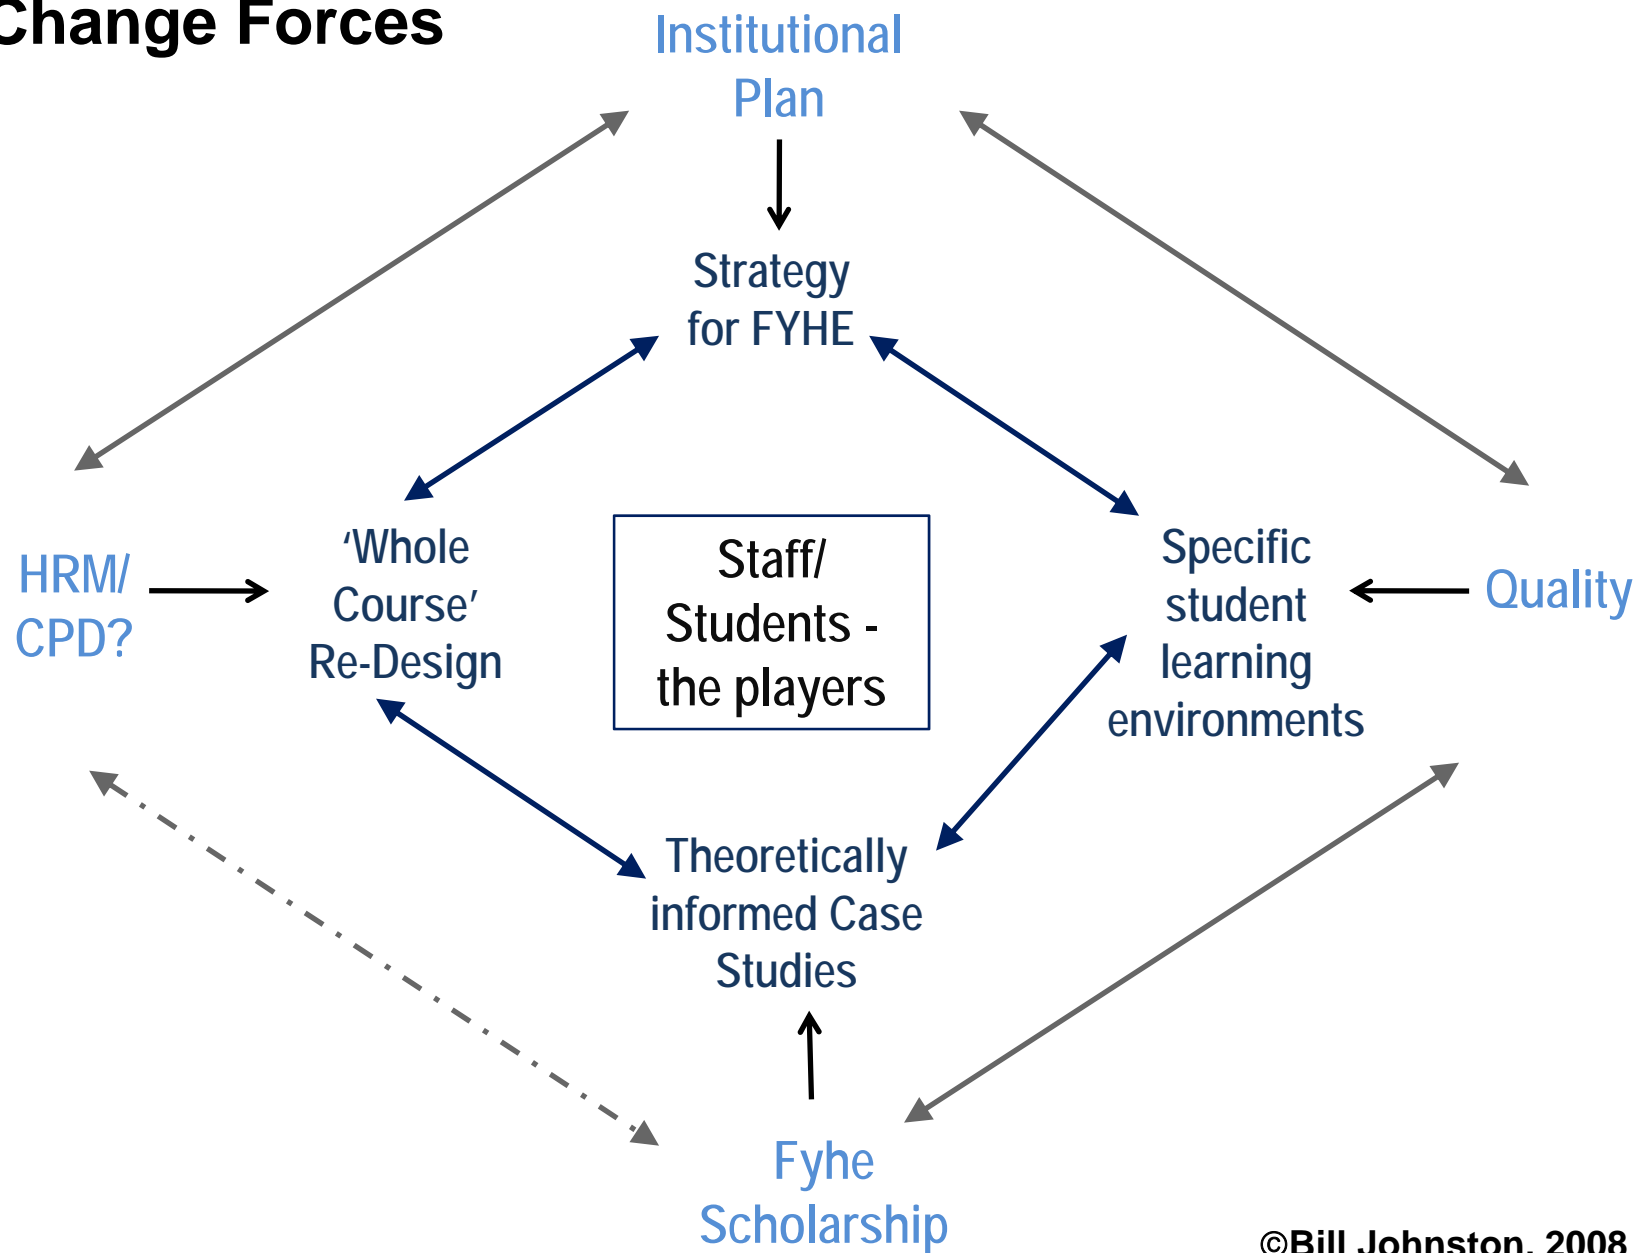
Change Forces

Institutional Plan

Strategy for FYHE

HRM/ CPD?

'Whole Course' Re-Design

Staff/ Students - the players

Specific student learning environments

Quality

Theoretically informed Case Studies

Fyhe Scholarship

©Bill Johnston, 2008